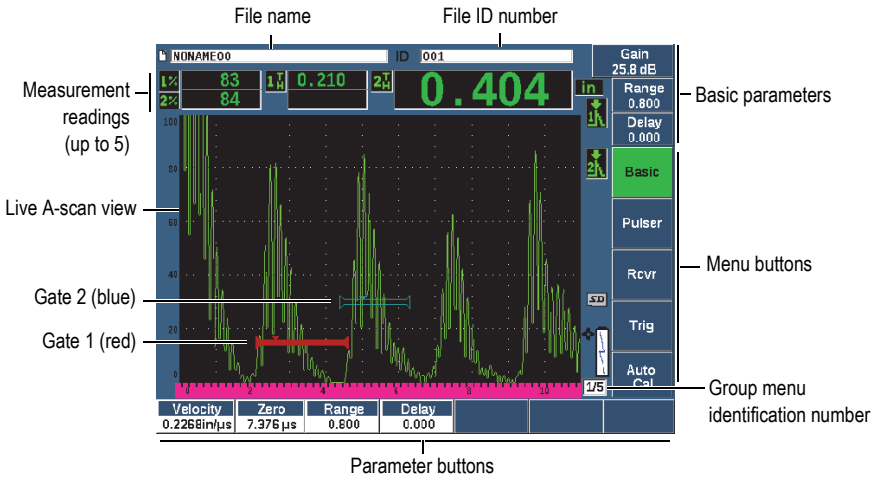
File name

File ID number

NONAME00

ID 001

Gain 25.8 dB

Measurement readings (up to 5)

1% 83
2% 84

$1_H^T$ 0.210

$2_H^T$ 0.404 in

Range 0.800

Delay 0.000

Basic parameters

100

80

60

40

20

0

Live A-scan view

Basic

Pulser

Rcvr

Trig

Auto Cal

Menu buttons

Gate 2 (blue)

Gate 1 (red)

SD

0 2 4 6 8 10

1/5

Group menu identification number

| Velocity | Zero | Range | Delay |
|---|---|---|---|
| 0.2268in/µs | 7.376 µs | 0.800 | 0.000 |

Parameter buttons